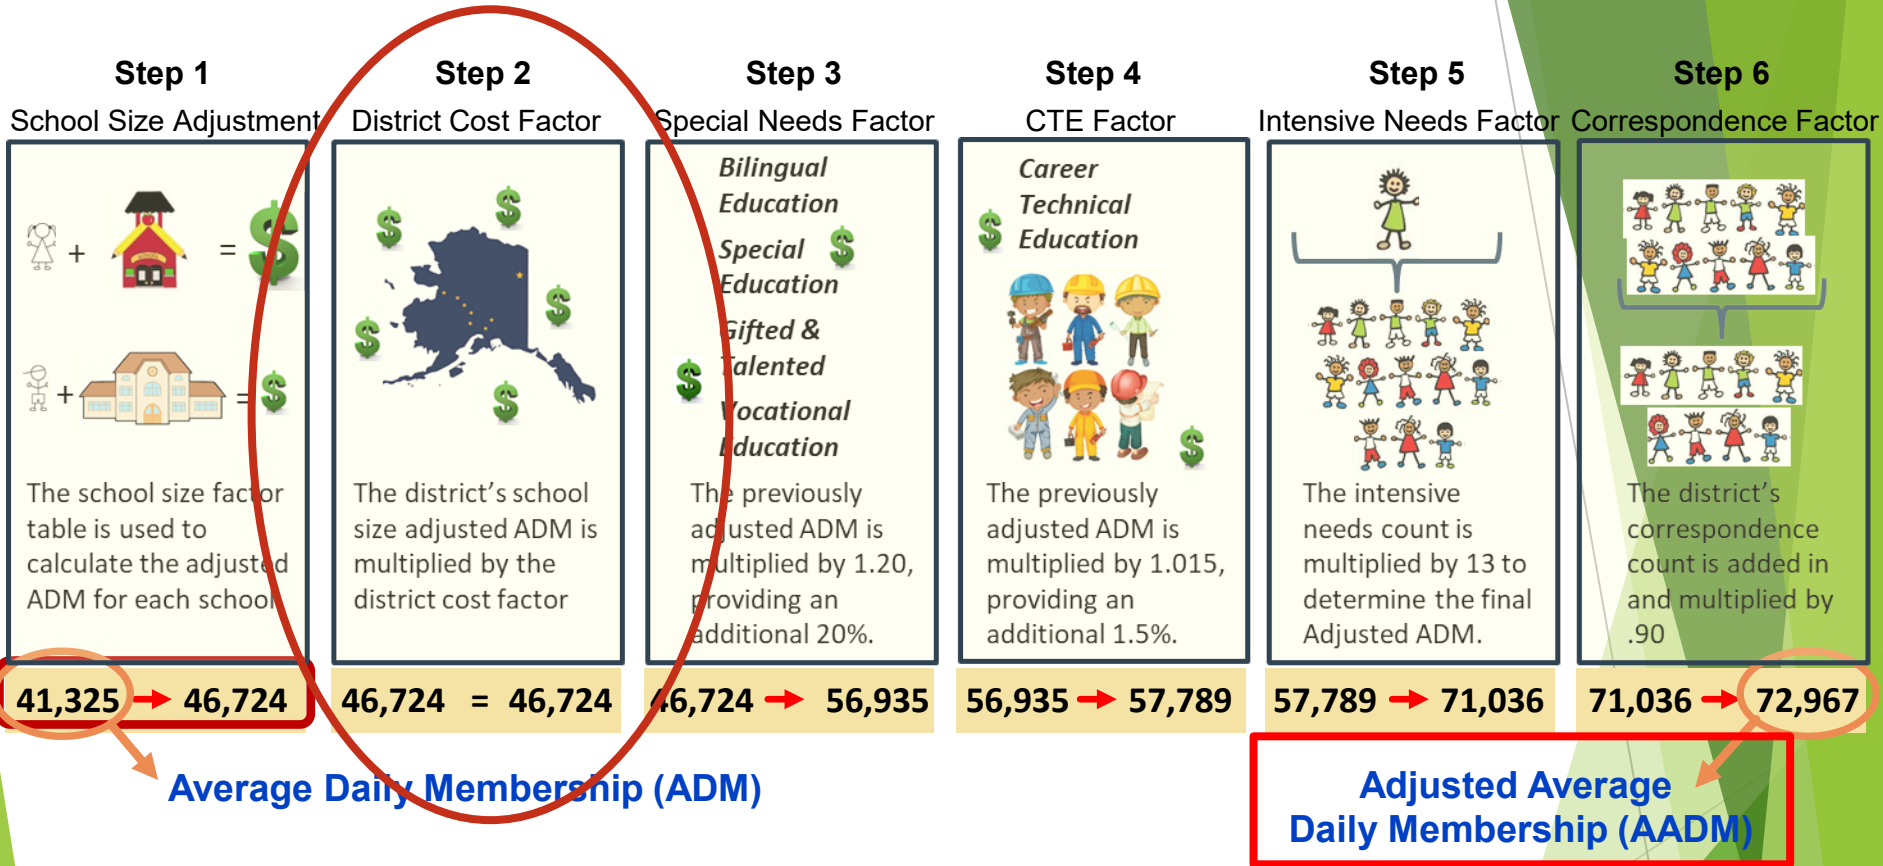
Step 1
School Size Adjustment

+ =
+ =

The school size factor table is used to calculate the adjusted ADM for each school

41,325 → 46,724

Step 2
District Cost Factor

The district's school size adjusted ADM is multiplied by the district cost factor

46,724 = 46,724

Step 3
Special Needs Factor

Bilingual Education
Special Education
Gifted & Talented
Vocational Education

The previously adjusted ADM is multiplied by 1.20, providing an additional 20%.

46,724 → 56,935

Step 4
CTE Factor

Career Technical Education

The previously adjusted ADM is multiplied by 1.015, providing an additional 1.5%.

56,935 → 57,789

Step 5
Intensive Needs Factor

The intensive needs count is multiplied by 13 to determine the final Adjusted ADM.

57,789 → 71,036

Step 6
Correspondence Factor

The district's correspondence count is added in and multiplied by .90

71,036 → 72,967

Average Daily Membership (ADM)

Adjusted Average Daily Membership (AADM)